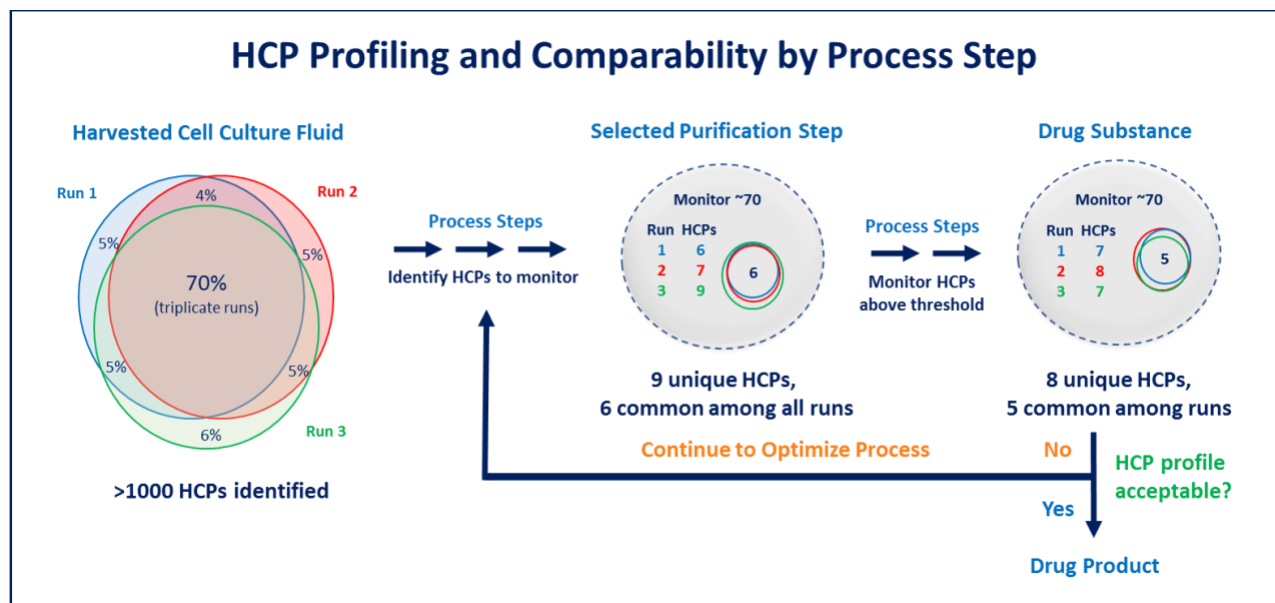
HCP Profiling and Comparability by Process Step

Harvested Cell Culture Fluid

Run 1

Run 2

4%

5%

5%

70%
(triplicate runs)

5%

5%

6%

Run 3

>1000 HCPs identified

Process Steps

Identify HCPs to monitor

Selected Purification Step

Monitor ~70

| Run | HCPs |
|---|---|
| 1 | 6 |
| 2 | 7 |
| 3 | 9 |

6

9 unique HCPs,
6 common among all runs

Process Steps

Monitor HCPs above threshold

Drug Substance

Monitor ~70

| Run | HCPs |
|---|---|
| 1 | 7 |
| 2 | 8 |
| 3 | 7 |

5

8 unique HCPs,
5 common among runs

Continue to Optimize Process

No

HCP profile acceptable?

Yes

Drug Product